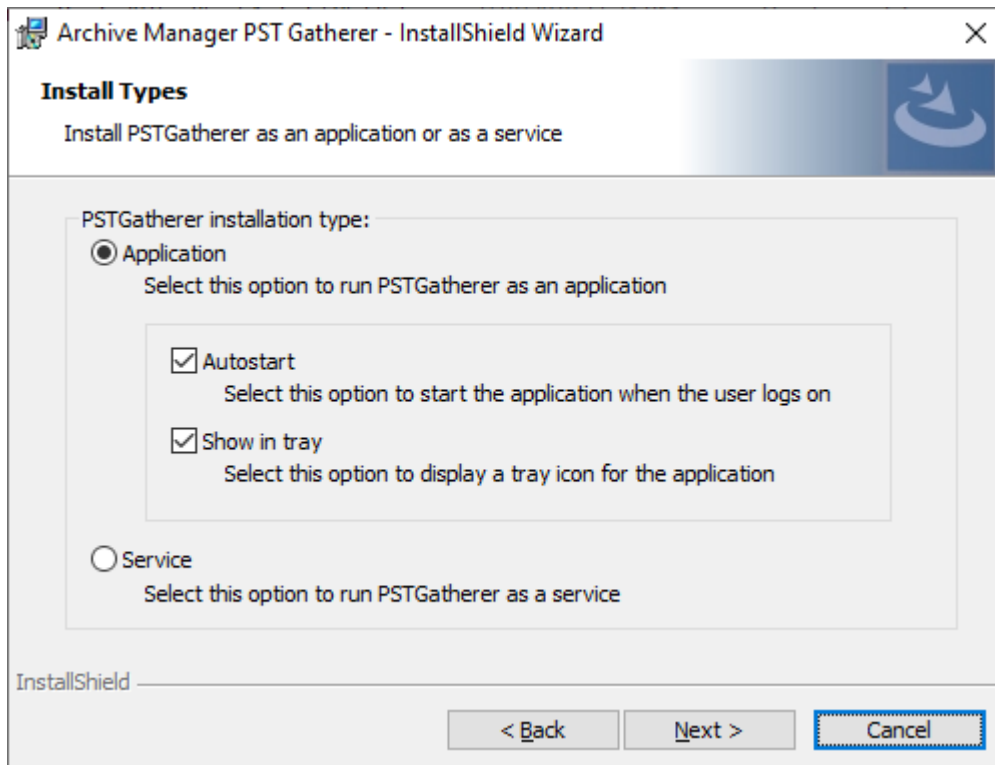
Archive Manager PST Gatherer - InstallShield Wizard

×

**Install Types**

Install PSTGatherer as an application or as a service

PSTGatherer installation type:

Application

Select this option to run PSTGatherer as an application

Autostart

Select this option to start the application when the user logs on

Show in tray

Select this option to display a tray icon for the application

Service

Select this option to run PSTGatherer as a service

InstallShield

< Back

Next >

Cancel